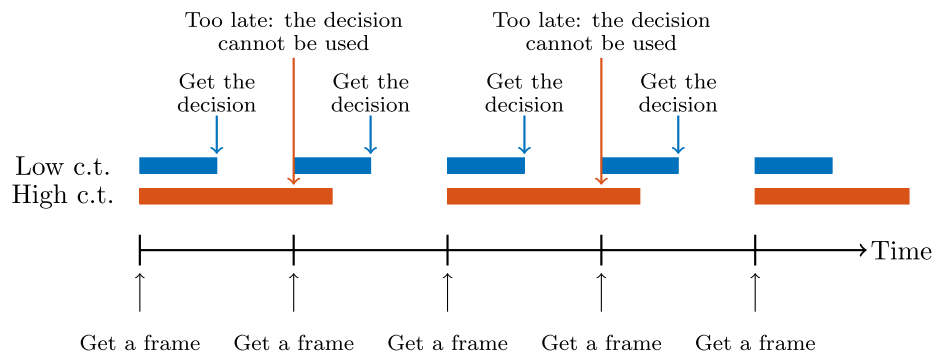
Too late: the decision cannot be used

Too late: the decision cannot be used

Get the decision

Get the decision

Get the decision

Get the decision

Low c.t.

High c.t.

Time

Get a frame

Get a frame

Get a frame

Get a frame

Get a frame